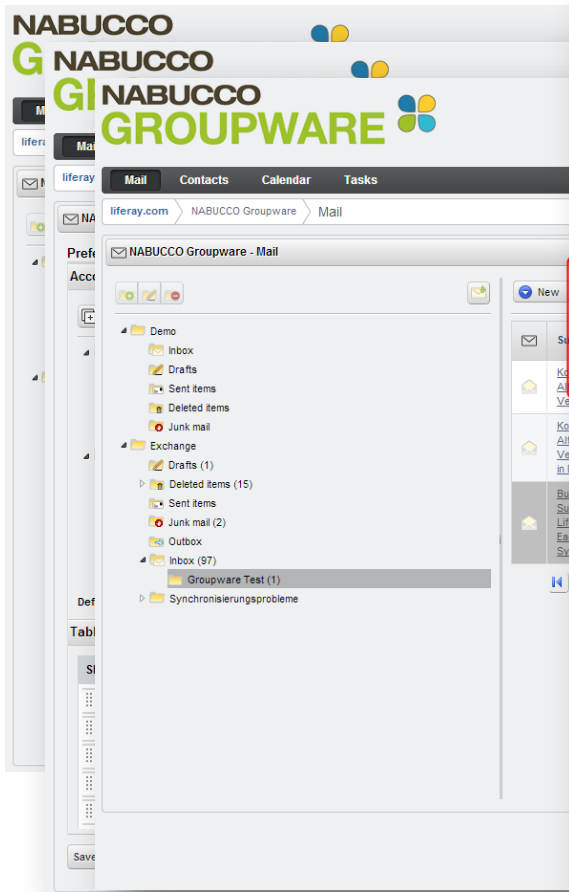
NABUCCO
G
NABUCCO
G
NABUCCO
GROUPWARE

Mail
Contacts
Calendar
Tasks

liferay.com
NABUCCO Groupware
Mail

NABUCCO Groupware - Mail

Demo
Inbox
Drafts
Sent items
Deleted items
Junk mail
Exchange
Drafts (1)
Deleted items (15)
Sent items
Junk mail (2)
Outbox
Inbox (97)
Groupware Test (1)
Synchronisierungsprobleme

New
Su
Ko
Al
Ve
Ko
Al
Ve
in
Bu
Su
Lif
Fa
Sy

liferay
Ma
liferay
NA
Prefe
Acco
Def
Tabl
Sh
Save